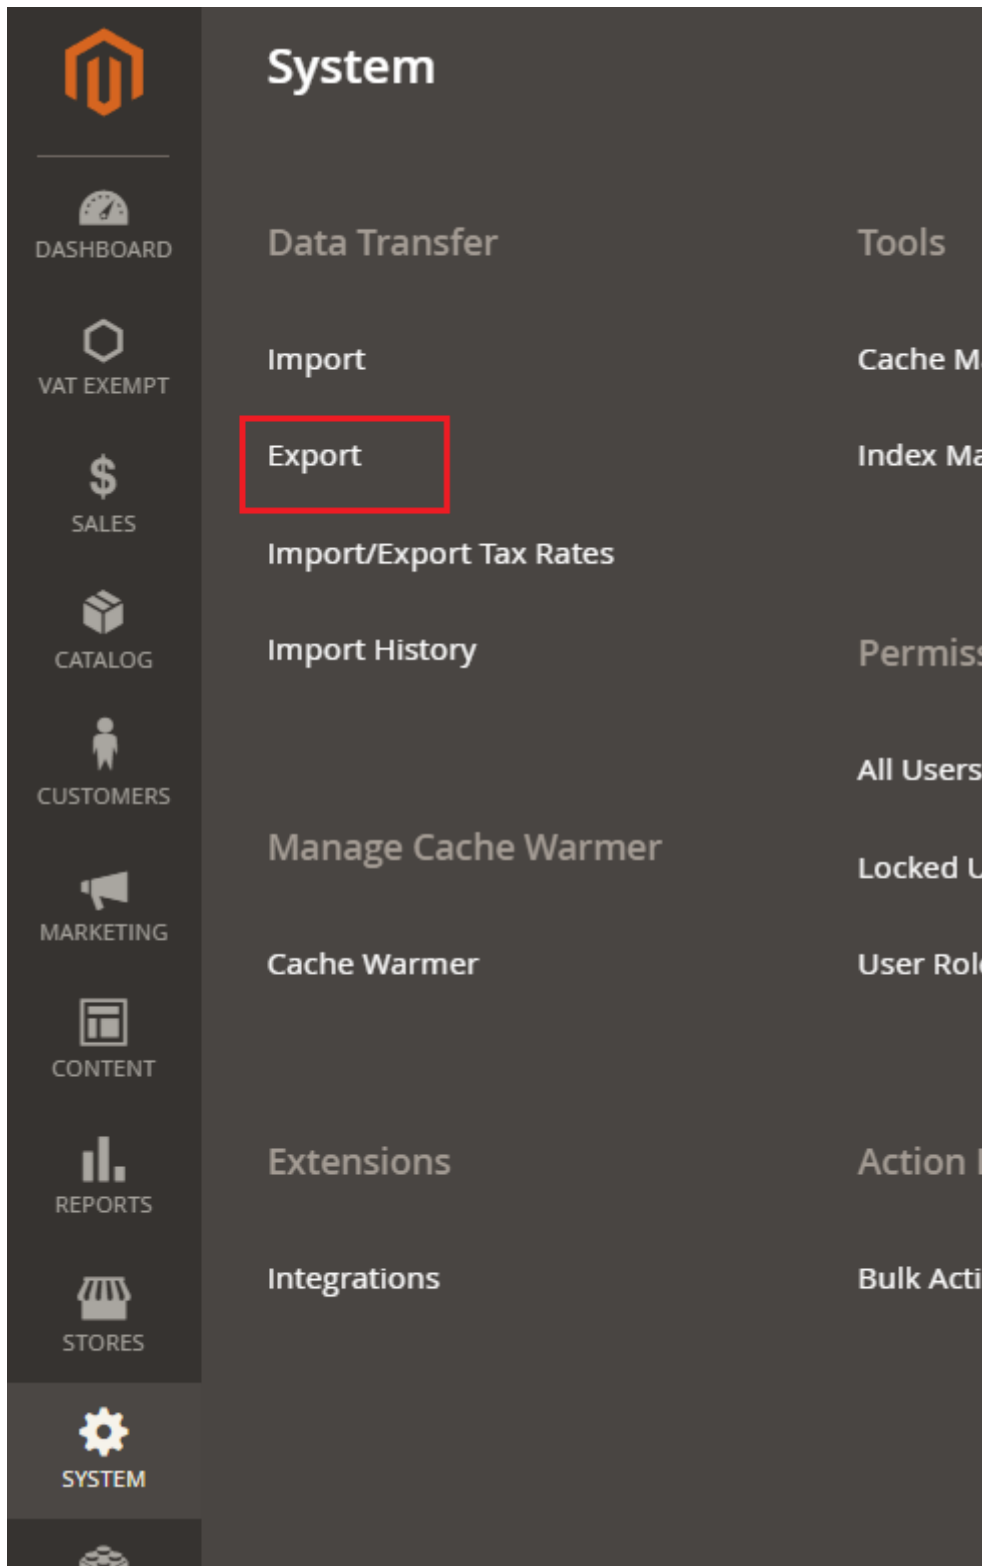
DASHBOARD

VAT EXEMPT

SALES

CATALOG

CUSTOMERS

MARKETING

CONTENT

REPORTS

STORES

SYSTEM

System

Data Transfer

Import

Export

Import/Export Tax Rates

Import History

Manage Cache Warmer

Cache Warmer

Extensions

Integrations

Tools

Cache M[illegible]

Index Ma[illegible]

Permiss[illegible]

All Users

Locked U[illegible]

User Rol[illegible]

Action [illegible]

Bulk Acti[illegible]